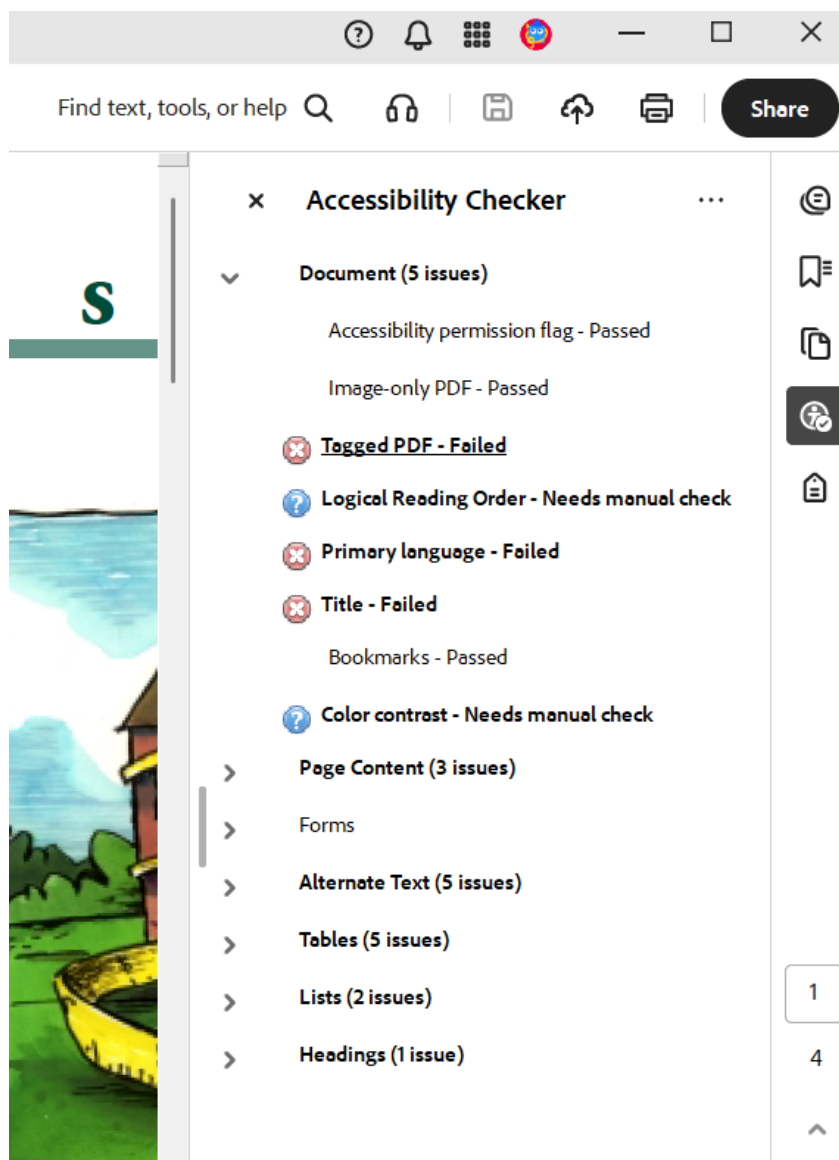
Find text, tools, or help

Share

S

Accessibility Checker

Document (5 issues)

Accessibility permission flag - Passed

Image-only PDF - Passed

Tagged PDF - Failed

Logical Reading Order - Needs manual check

Primary language - Failed

Title - Failed

Bookmarks - Passed

Color contrast - Needs manual check

Page Content (3 issues)

Forms

Alternate Text (5 issues)

Tables (5 issues)

Lists (2 issues)

Headings (1 issue)

1

4